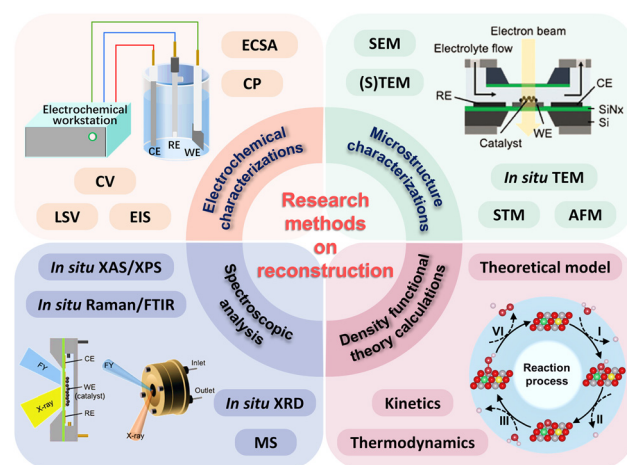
Research methods on reconstruction

Electrochemical characterizations

ECSA

CP

Electrochemical workstation

CE RE WE

CV

LSV

EIS

Microstructure characterizations

SEM

(S)TEM

Electron beam

Electrolyte flow

CE

RE

SiNx

Si

WE

Catalyst

*In situ* TEM

STM

AFM

Spectroscopic analysis

*In situ* XAS/XPS

*In situ* Raman/FTIR

FY

CE

WE (catalyst)

X-ray

RE

FY

Inlet

Outlet

X-ray

*In situ* XRD

MS

Density functional theory calculations

Theoretical model

VI

I

Reaction process

III

II

Kinetics

Thermodynamics